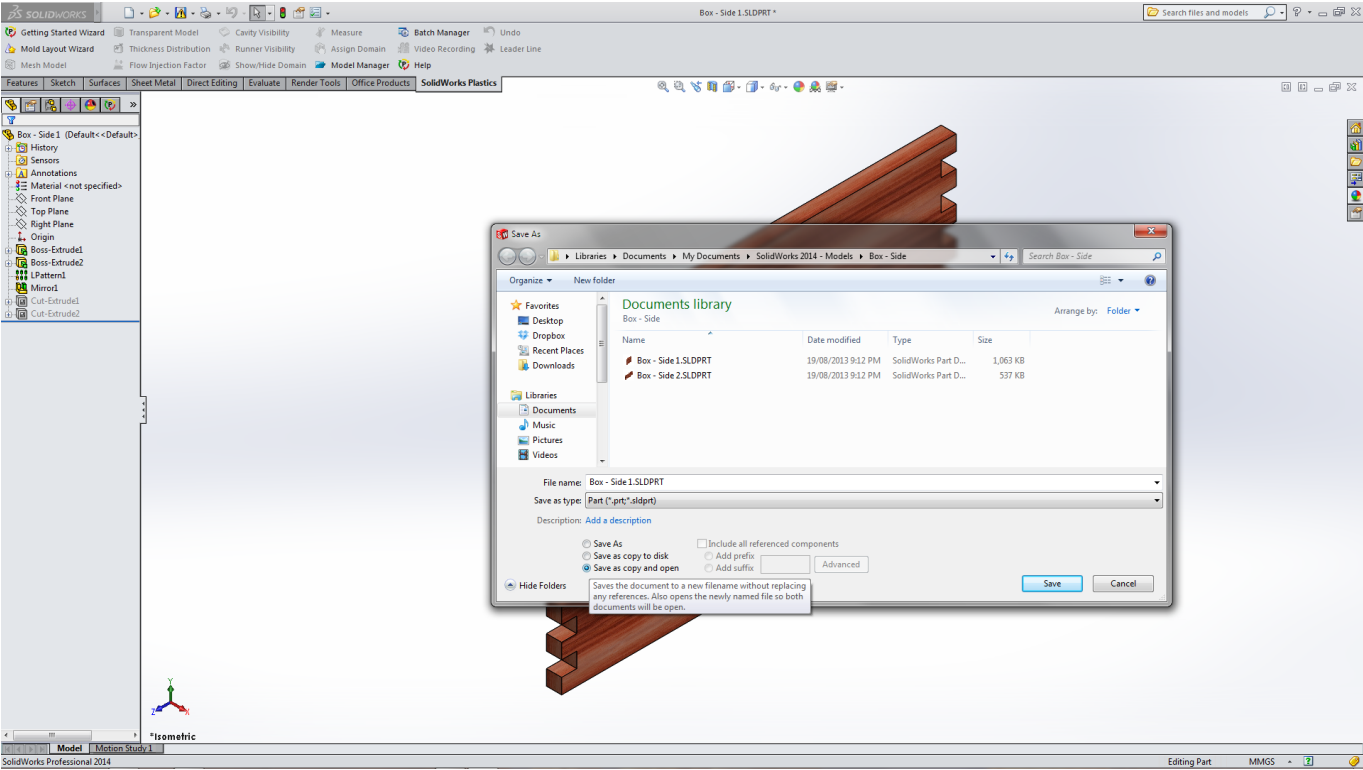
SOLIDWORKS

Box - Side 1.SLDPRT *

Search files and models

Getting Started Wizard
Transparent Model
Cavity Visibility
Measure
Batch Manager
Undo
Mold Layout Wizard
Thickness Distribution
Runner Visibility
Assign Domain
Video Recording
Leader Line
Mesh Model
Flow Injection Factor
Show/Hide Domain
Model Manager
Help

Features | Sketch | Surfaces | Sheet Metal | Direct Editing | Evaluate | Render Tools | Office Products | SolidWorks Plastics

Box - Side 1 (Default<<Default>
History
Sensors
Annotations
Material <not specified>
Front Plane
Top Plane
Right Plane
Origin
Boss-Extrude1
Boss-Extrude2
LPattern1
Mirror1
Cut-Extrude1
Cut-Extrude2

Save As

Libraries ▸ Documents ▸ My Documents ▸ SolidWorks 2014 - Models ▸ Box - Side

Search Box - Side

Organize ▾ New folder

Favorites
Desktop
Dropbox
Recent Places
Downloads
Libraries
Documents
Music
Pictures
Videos

Documents library
Box - Side

Arrange by: Folder ▾

| Name | Date modified | Type | Size |
|---|---|---|---|
| Box - Side 1.SLDPRT | 19/08/2013 9:12 PM | SolidWorks Part D... | 1,063 KB |
| Box - Side 2.SLDPRT | 19/08/2013 9:12 PM | SolidWorks Part D... | 537 KB |

File name: Box - Side 1.SLDPRT
Save as type: Part (*.prt;*.sldprt)
Description: Add a description

Save As
Save as copy to disk
Save as copy and open
Include all referenced components
Add prefix
Add suffix
Advanced

Hide Folders
Saves the document to a new filename without replacing any references. Also opens the newly named file so both documents will be open.

Save
Cancel

*Isometric

Model | Motion Study 1

SolidWorks Professional 2014
Editing Part
MMGS